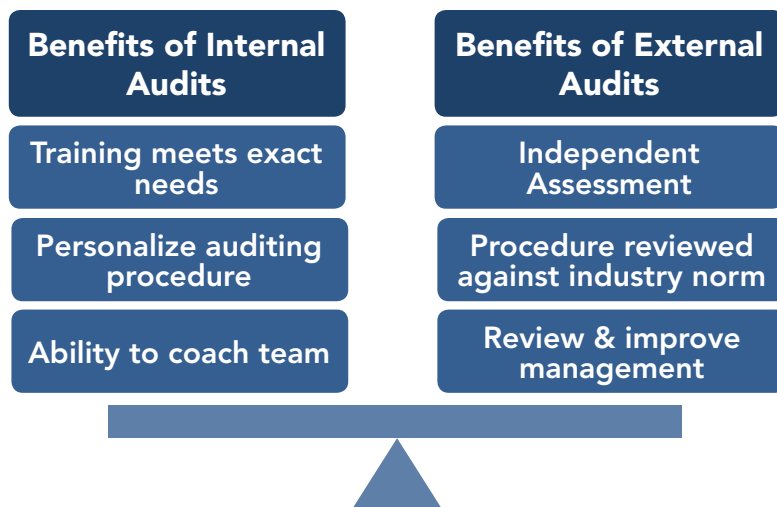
Benefits of Internal Audits

Training meets exact needs

Personalize auditing procedure

Ability to coach team

Benefits of External Audits

Independent Assessment

Procedure reviewed against industry norm

Review & improve management